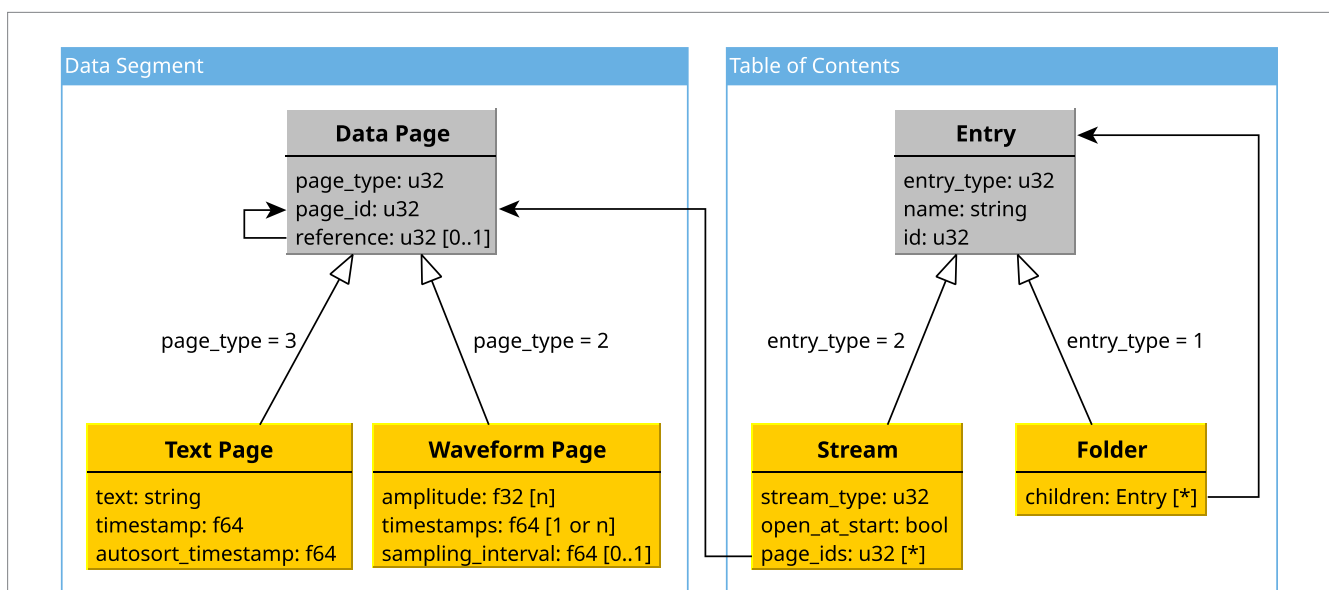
Data Segment

Data Page

page_type: u32
page_id: u32
reference: u32 [0..1]

page_type = 3

page_type = 2

Text Page

text: string
timestamp: f64
autosort_timestamp: f64

Waveform Page

amplitude: f32 [n]
timestamps: f64 [1 or n]
sampling_interval: f64 [0..1]

Table of Contents

Entry

entry_type: u32
name: string
id: u32

entry_type = 2

entry_type = 1

Stream

stream_type: u32
open_at_start: bool
page_ids: u32 [*]

Folder

children: Entry [*]